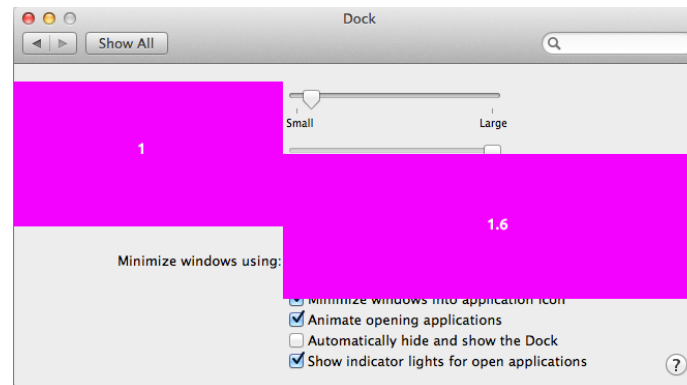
Dock

Show All

Small

Large

1

1.6

Minimize windows using:

Minimize windows into application icon

Animate opening applications

Automatically hide and show the Dock

Show indicator lights for open applications

?